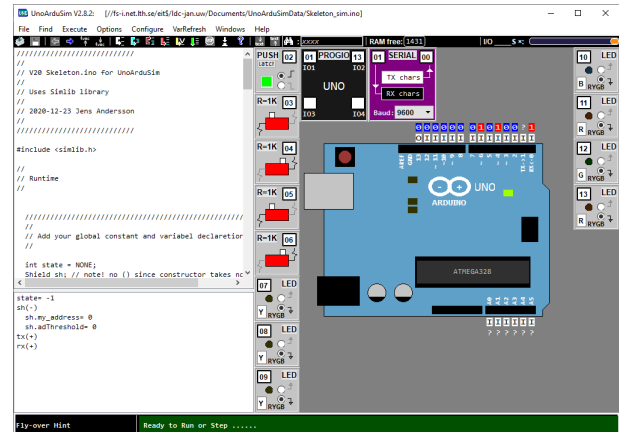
UnoArduSim V2.8.2: [//fs-i.net.lth.se/eit5/ldc-jan.uw/Documents/UnoArduSimData/Skeleton_sim.ino]

File Find Execute Options Configure VarRefresh Windows Help

RAM free: 1431

I/O ____S

//////////////////////////
//
// V20 Skeleton.ino for UnoArduSim
//
// Uses Simlib library
//
// 2020-12-23 Jens Andersson
//
//////////////////////////

#include <simlib.h>

//
// Runtime
//

//////////////////////////
//
// Add your global constant and variabel declaratior
//

int state = NONE;
Shield sh; // note! no () since constructor takes nc

state= -1
sh(-)
sh.my_address= 0
sh.adThreshold= 0
tx(+)
rx(+)

PUSH 02 latch
R=1K 03
R=1K 04
R=1K 05
R=1K 06
07 LED Y RYGB
08 LED Y RYGB
09 LED Y RYGB

01 PROGIO 13
IO1 IO2
UNO
IO3 IO4

01 SERIAL 00
TX chars
RX chars
Baud: 9600

UNO
ARDUINO
ATMEGA328

10 LED B RYGB
11 LED R RYGB
12 LED G RYGB
13 LED R RYGB

Fly-over Hint
Ready to Run or Step ......